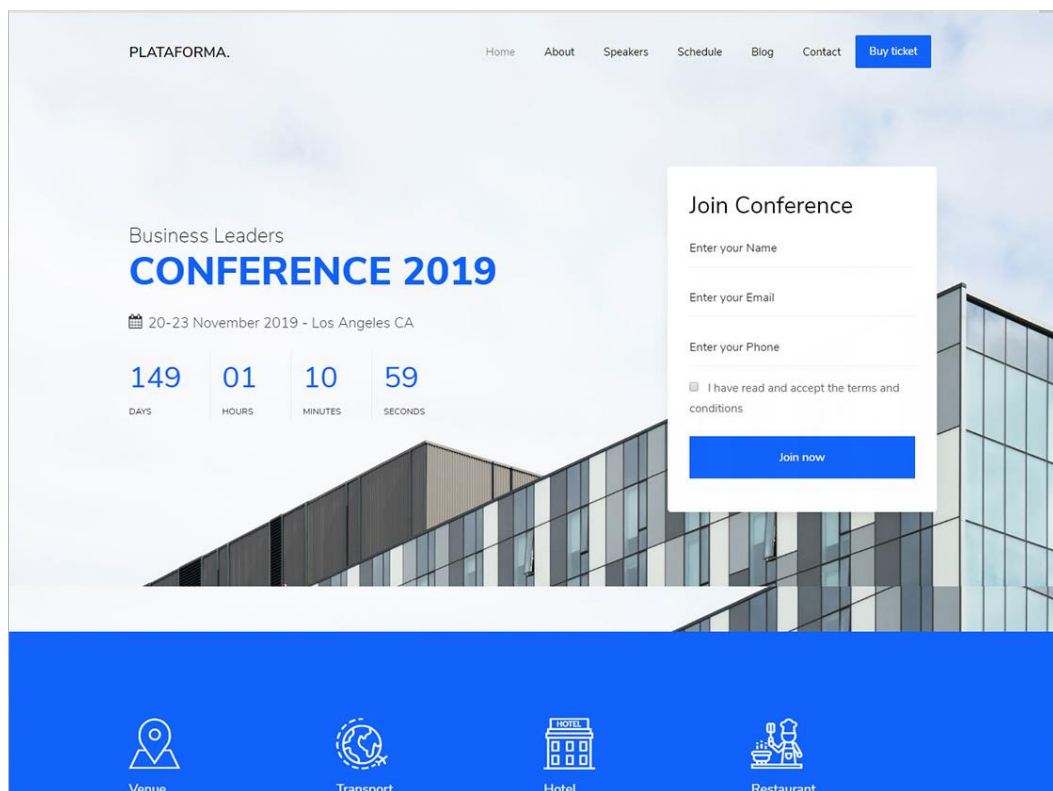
PLATAFORMA.

Home About Speakers Schedule Blog Contact Buy ticket

Business Leaders
CONFERENCE 2019

20-23 November 2019 - Los Angeles CA

| 149 | 01 | 10 | 59 |
|---|---|---|---|
| DAYS | HOURS | MINUTES | SECONDS |

Join Conference

Enter your Name

Enter your Email

Enter your Phone

I have read and accept the terms and conditions

Join now

HOTEL

Venue

Transport

Hotel

Restaurant